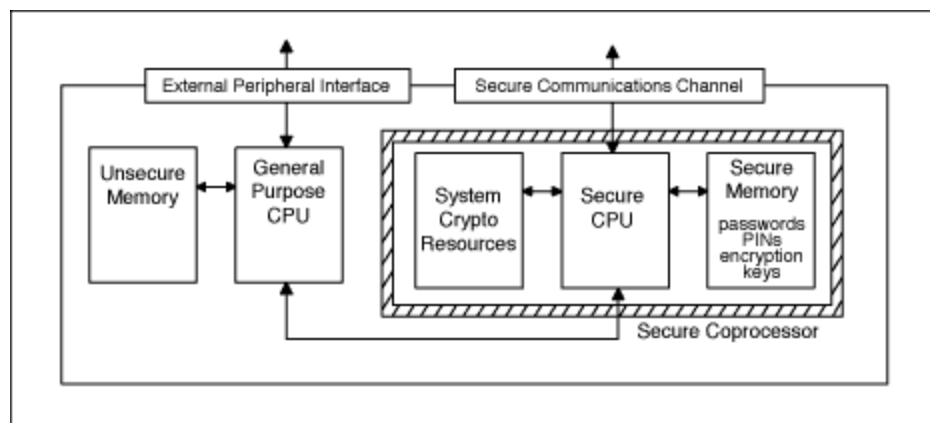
External Peripheral Interface

Secure Communications Channel

Unsecure Memory

General Purpose CPU

System Crypto Resources

Secure CPU

Secure Memory

passwords PINs encryption keys

Secure Coprocessor